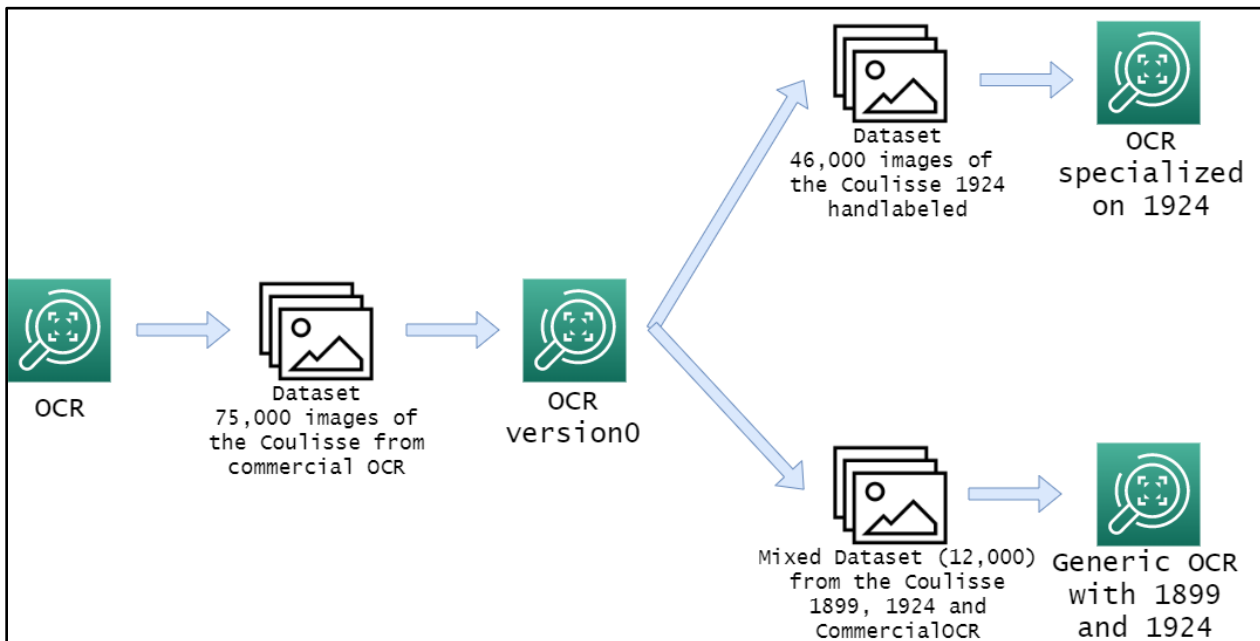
OCR

Dataset
75,000 images of
the Coulisse from
commercial OCR

OCR
version0

Dataset
46,000 images of
the Coulisse 1924
handlabeled

OCR
specialized
on 1924

Mixed Dataset (12,000)
from the Coulisse
1899, 1924 and
CommercialOCR

Generic OCR
with 1899
and 1924